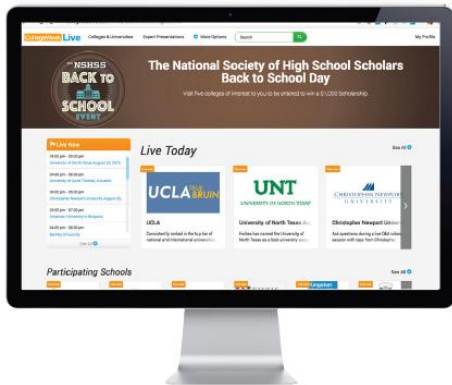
CollegeWeek Live Colleges & Universities Expert Presentations More Options Search My Profile

THE NSHSS BACK TO SCHOOL EVENT

The National Society of High School Scholars Back to School Day

Visit five colleges of interest to you to be entered to win a $1,000 Scholarship.

Live Now

03:00 pm - 05:00 pm
University of North Texas August 28, 2015

03:00 pm - 05:00 pm
University of Saint Thomas, Houston

03:00 pm - 05:00 pm
Christopher Newport University August 28

03:00 pm - 05:00 pm
University of Virginia

03:00 pm - 07:00 pm
American University in Bulgaria

04:00 pm - 05:00 pm
Bentley University

See All

Live Today

See All

UCLA THE BRUIN

UCLA

Consistently ranked in the top few of national and international universities

UNT UNIVERSITY OF NORTH TEXAS

University of North Texas

Forbes has named the University of North Texas as a best university value

CHRISTOPHER NEWPORT UNIVERSITY

Christopher Newport Univ

Ask questions during a live Q&A video session with reps from Christopher

Participating Schools

See All